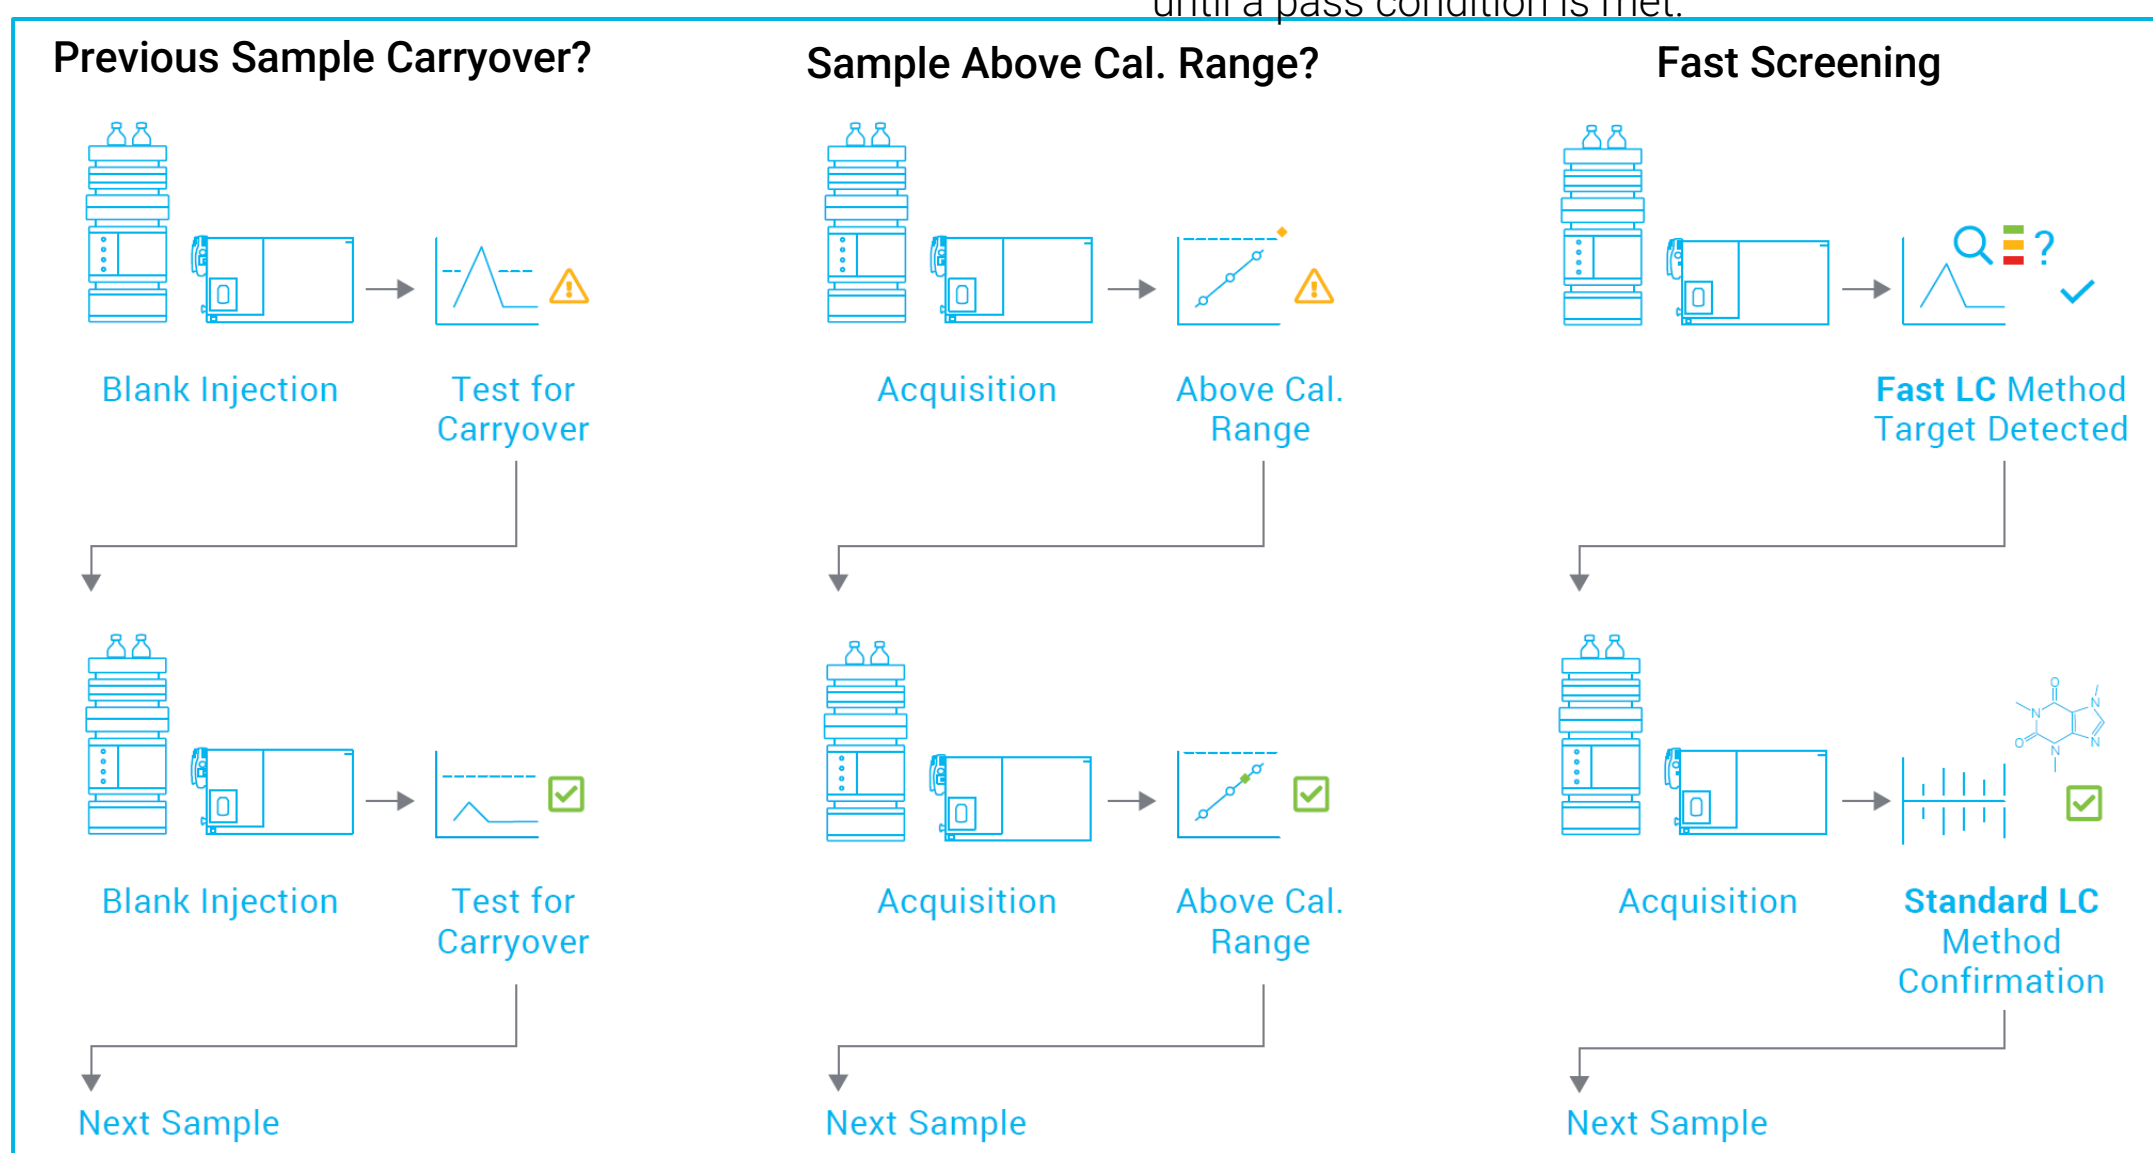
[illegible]

Previous Sample Carryover?

Blank Injection

Test for Carryover

Blank Injection

Test for Carryover

Next Sample

Sample Above Cal. Range?

Acquisition

Above Cal. Range

Acquisition

Above Cal. Range

Next Sample

Fast Screening

Fast LC Method Target Detected

Acquisition

Standard LC Method Confirmation

Next Sample